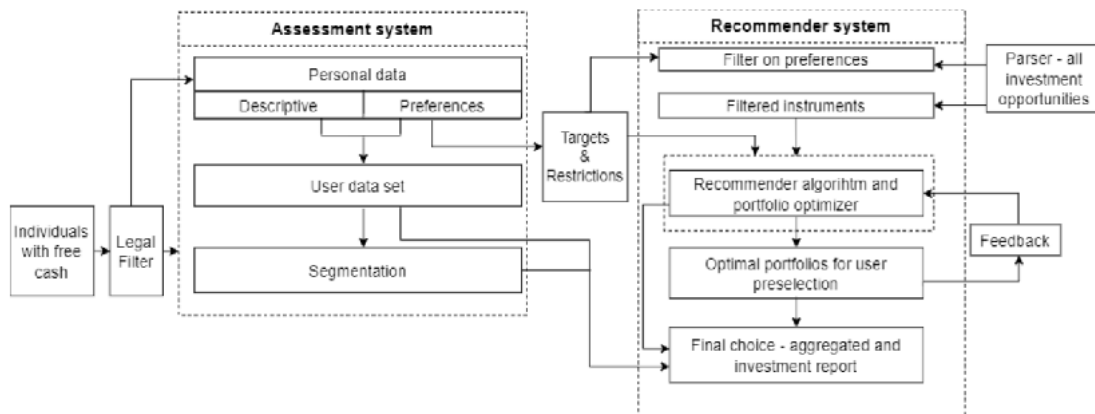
Assessment system

Personal data

Descriptive

Preferences

User data set

Segmentation

Individuals with free cash

Legal Filter

Targets & Restrictions

Recommender system

Filter on preferences

Parser - all investment opportunities

Filtered instruments

Recommender algorihtm and portfolio optimizer

Feedback

Optimal portfolios for user preselection

Final choice - aggregated and investment report